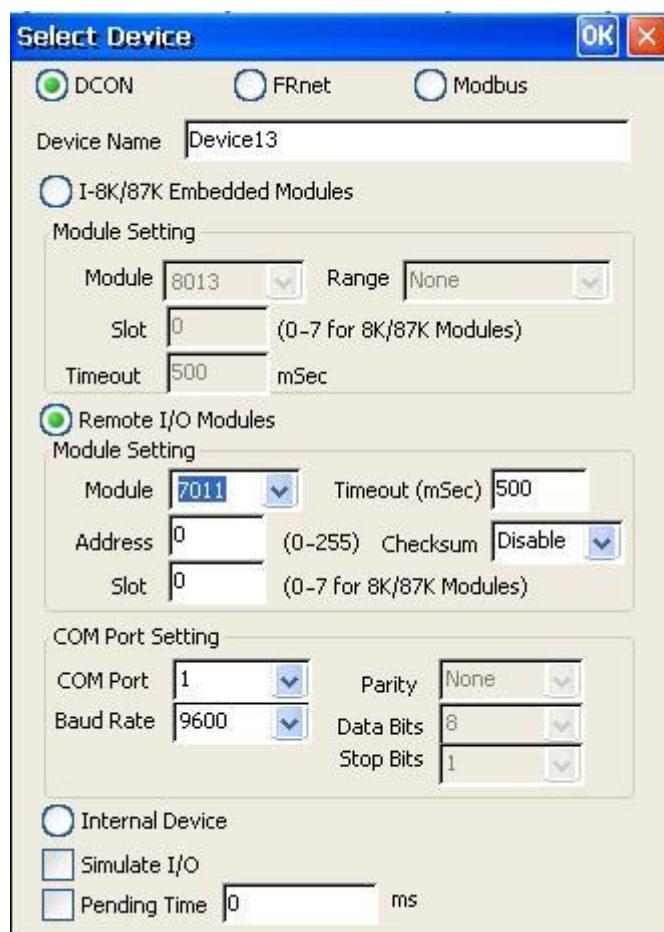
Select Device

OK

DCON FRnet Modbus

Device Name Device13

I-8K/87K Embedded Modules

Module Setting

Module 8013 Range None

Slot 0 (0-7 for 8K/87K Modules)

Timeout 500 mSec

Remote I/O Modules

Module Setting

Module 7011 Timeout (mSec) 500

Address 0 (0-255) Checksum Disable

Slot 0 (0-7 for 8K/87K Modules)

COM Port Setting

COM Port 1 Parity None

Baud Rate 9600 Data Bits 8

Stop Bits 1

Internal Device

Simulate I/O

Pending Time 0 ms